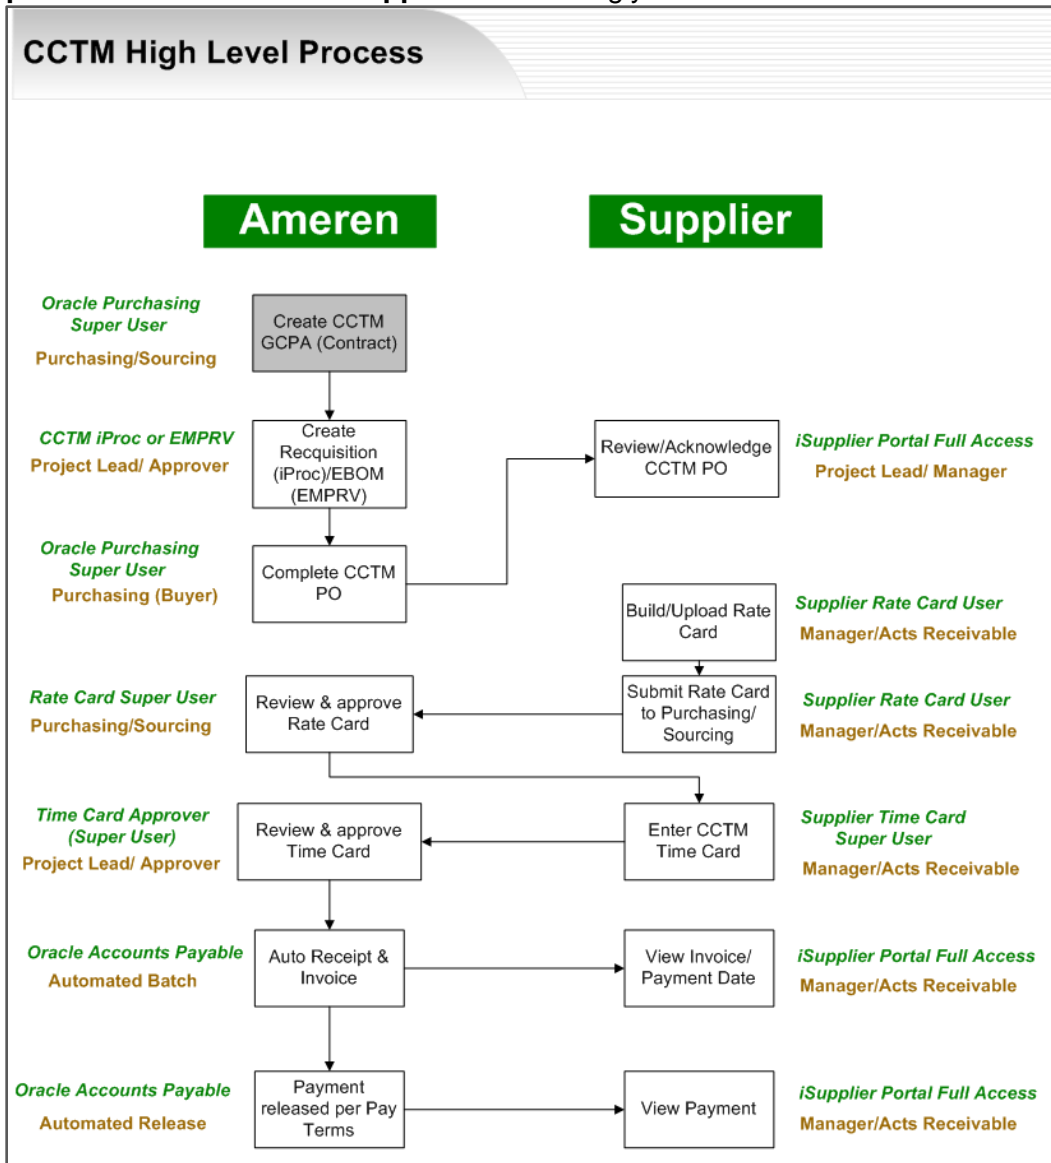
CCTM High Level Process

Ameren

Supplier

Oracle Purchasing Super User
Purchasing/Sourcing

Create CCTM GCPA (Contract)

CCTM iProc or EMPRV
Project Lead/ Approver

Create Requisition (iProc)/EBOM (EMPRV)

Review/Acknowledge CCTM PO

iSupplier Portal Full Access
Project Lead/ Manager

Oracle Purchasing Super User
Purchasing (Buyer)

Complete CCTM PO

Build/Upload Rate Card

Supplier Rate Card User
Manager/Acts Receivable

Rate Card Super User
Purchasing/Sourcing

Review & approve Rate Card

Submit Rate Card to Purchasing/ Sourcing

Supplier Rate Card User
Manager/Acts Receivable

Time Card Approver (Super User)
Project Lead/ Approver

Review & approve Time Card

Enter CCTM Time Card

Supplier Time Card Super User
Manager/Acts Receivable

Oracle Accounts Payable
Automated Batch

Auto Receipt & Invoice

View Invoice/ Payment Date

iSupplier Portal Full Access
Manager/Acts Receivable

Oracle Accounts Payable
Automated Release

Payment released per Pay Terms

View Payment

iSupplier Portal Full Access
Manager/Acts Receivable